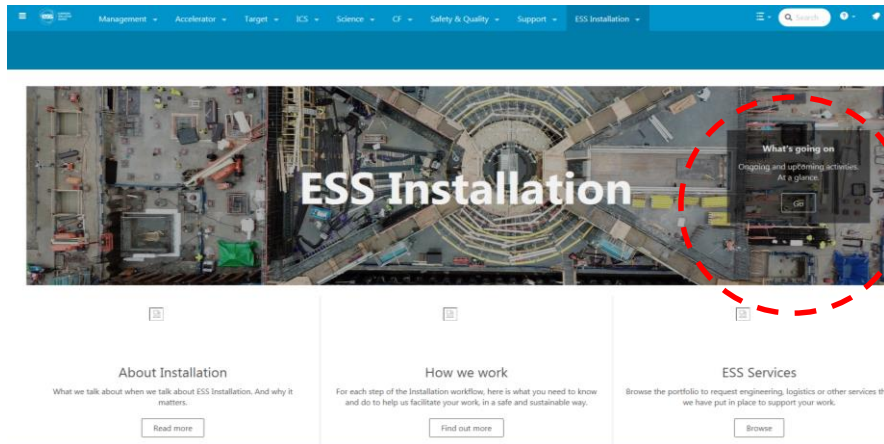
Management Accelerator Target ICS Science CF Safety & Quality Support ESS Installation

Search

ESS Installation

What's going on

Ongoing and upcoming activities. At a glance.

GO

About Installation

What we talk about when we talk about ESS Installation. And why it matters.

Read more

How we work

For each step of the Installation workflow, here is what you need to know and do to help us facilitate your work, in a safe and sustainable way.

Find out more

ESS Services

Browse the portfolio to request engineering, logistics or other services th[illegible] we have put in place to support your work.

Browse